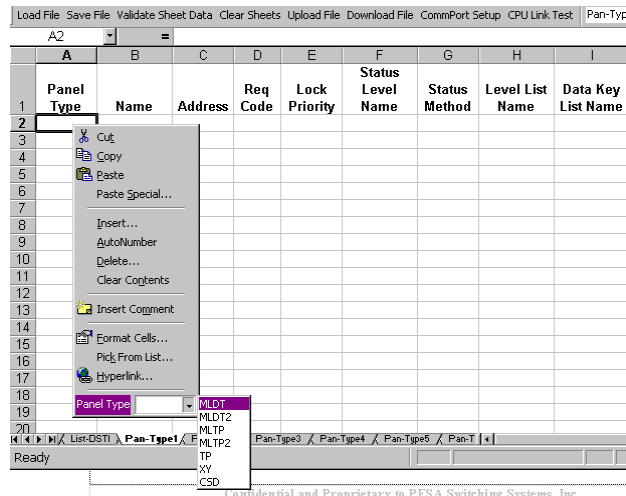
Load File Save File Validate Sheet Data Clear Sheets Upload File Download File CommPort Setup CPU Link Test Pan-Typ

A2 =

| | A | B | C | D | E | F | G | H | I |
|---|---|---|---|---|---|---|---|---|---|
| 1 | Panel Type | Name | Address | Req Code | Lock Priority | Status Level Name | Status Method | Level List Name | Data Key List Name |
| 2 | | | | | | | | | |
| 3 | | | | | | | | | |
| 4 | | | | | | | | | |
| 5 | | | | | | | | | |
| 6 | | | | | | | | | |
| 7 | | | | | | | | | |
| 8 | | | | | | | | | |
| 9 | | | | | | | | | |
| 10 | | | | | | | | | |
| 11 | | | | | | | | | |
| 12 | | | | | | | | | |
| 13 | | | | | | | | | |
| 14 | | | | | | | | | |
| 15 | | | | | | | | | |
| 16 | | | | | | | | | |
| 17 | | | | | | | | | |
| 18 | | | | | | | | | |
| 19 | | | | | | | | | |
| 20 | | | | | | | | | |

Cut
Copy
Paste
Paste Special...
Insert...
AutoNumber
Delete...
Clear Contents
Insert Comment
Format Cells...
Pick From List...
Hyperlink...

Panel Type

MLDT
MLDT2
MLTP
MLTP2
TP
XY
CSD

List-DSTI Pan-Type1 P Pan-Type3 Pan-Type4 Pan-Type5 Pan-T

Ready

Confidential and Proprietary to PESA Switching Systems, Inc.